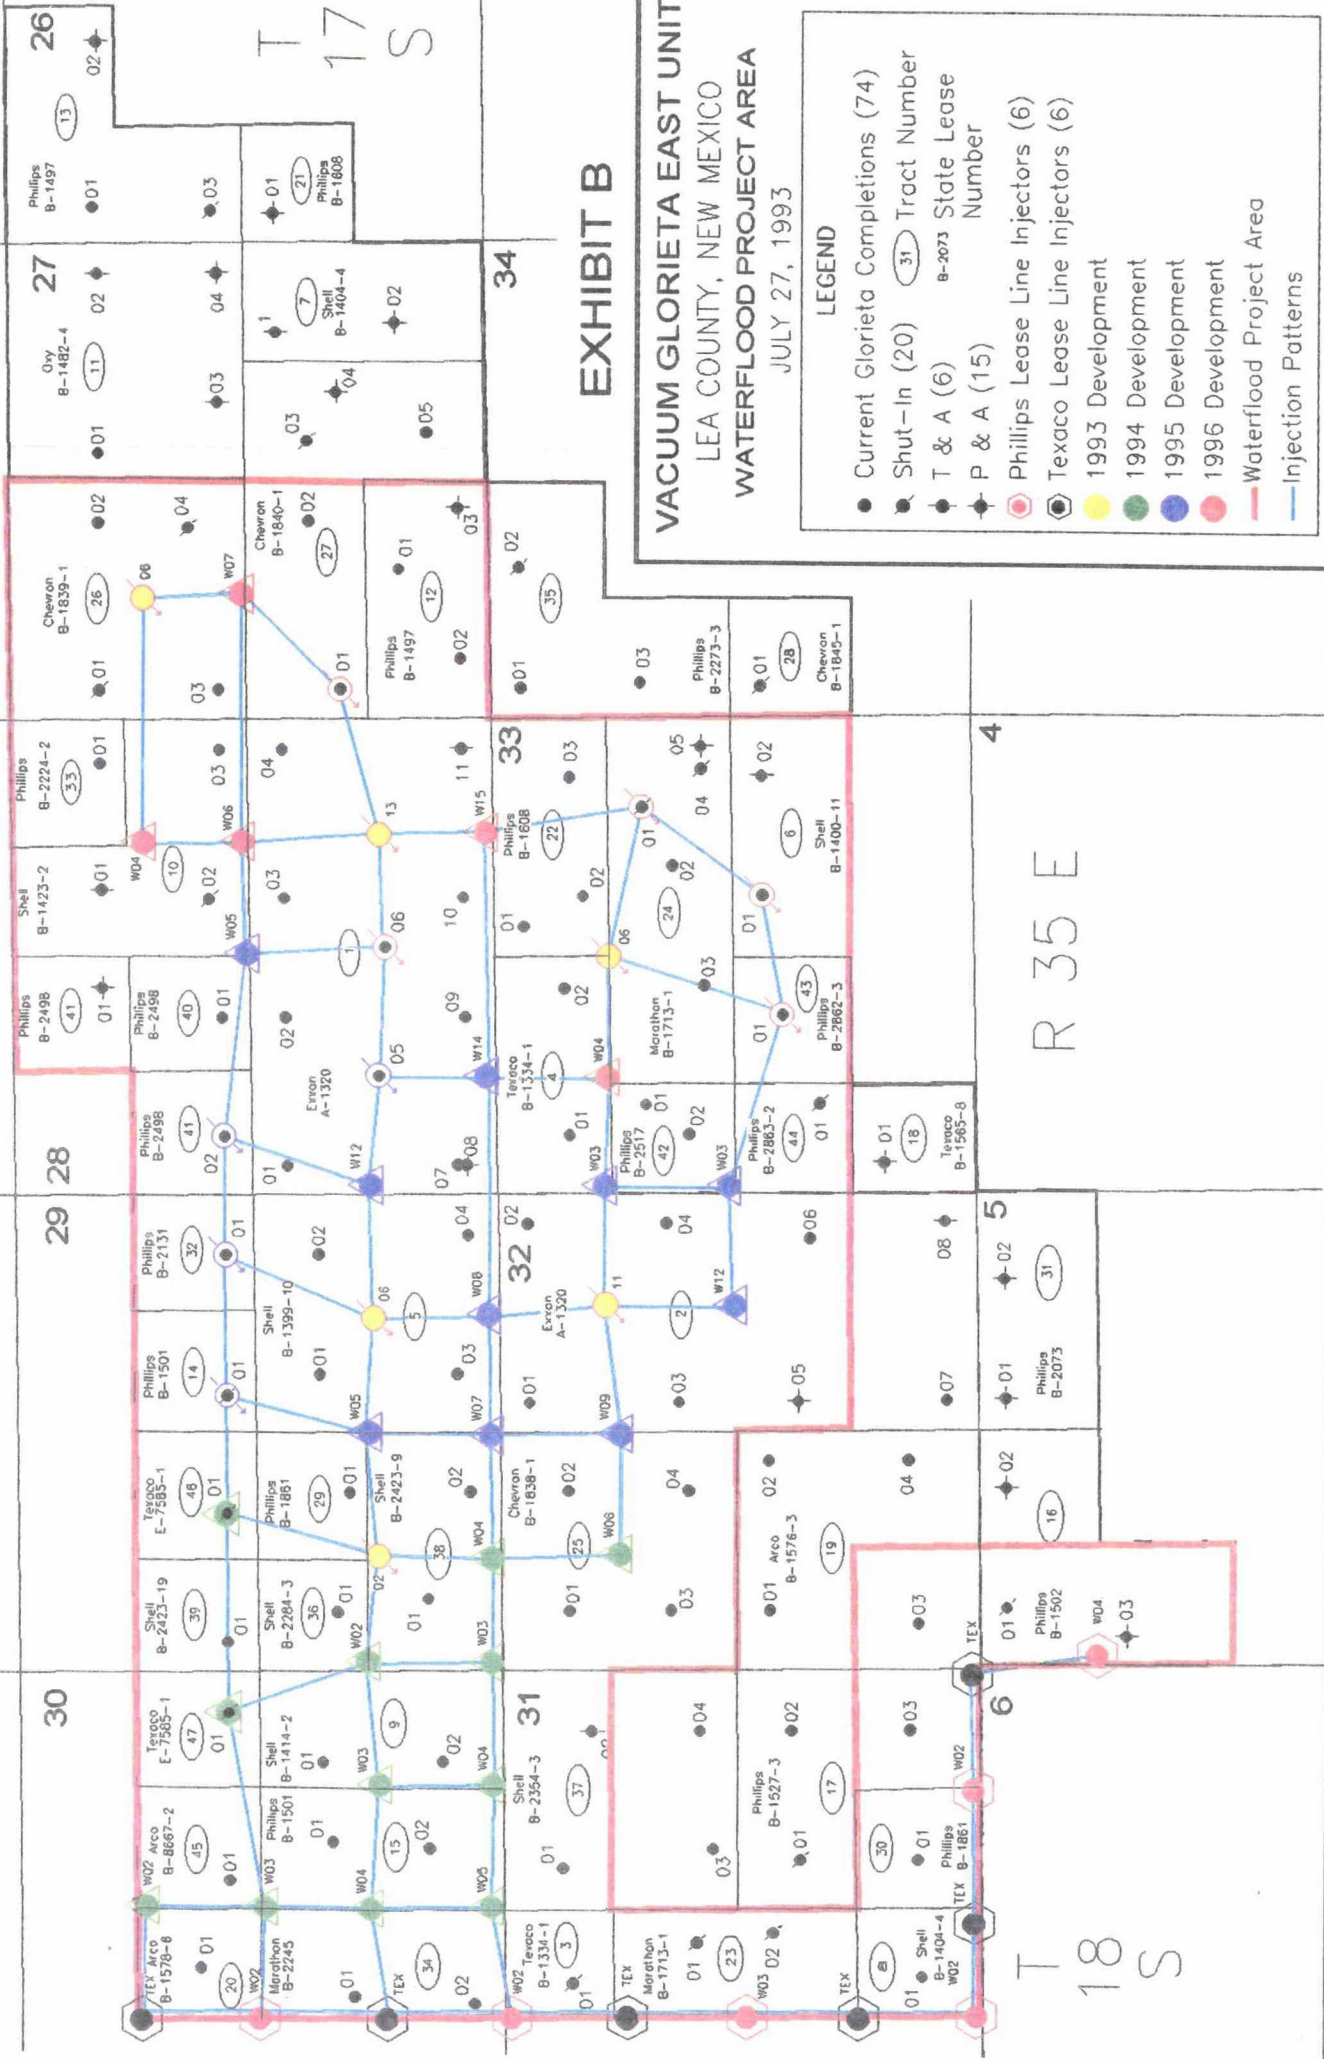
VACUUM GLORIETA EAST UNIT
LEA COUNTY, NEW MEXICO
WATERFLOOD PROJECT AREA
JULY 27, 1993

EXHIBIT B

LEGEND
Current Glorieta Completions (74)
Shut-In (20)
T & A (6)
P & A (15)
Phillips Lease Line Injectors (6)
Texaco Lease Line Injectors (6)
1993 Development
1994 Development
1995 Development
1996 Development
Waterflood Project Area
Injection Patterns
31 Tract Number
B-2073 State Lease Number

T 17 S
T 18 S
R 35 E

26 27 34 28 29 33 32 30 31 4 5 6

Phillips B-1497 13 01 03 02
Oxy B-1482-4 11 01 03 02 04
Phillips B-1608 21 01
Shell B-1404-4 7 1 02 03 04 05
Chevron B-1839-1 26 01 02 03 04 06 W07
Chevron B-1840-1 27 02 01
Phillips B-1497 12 01 02 03
35 01 02 03
Phillips B-2273-3
Chevron B-1845-1 28 01
Phillips B-2224-2 33 01 03 04
Shell B-1423-2 10 01 02 03 W04 W05 W06
13 W15 11 06 10 09
Phillips B-1608 22 01 02 03 04 05
Shell B-1400-11 6 01 02
24 01 02 03 06
Marathon B-1713-1
Phillips B-2862-3 43 01
Phillips B-2498 41 01
Phillips B-2498 40 01
Exxon A-1320 1 02 05 W14
Texaco B-1334-1 4 W04 01
Phillips B-2517 42 01 02 W03
Phillips B-2863-2 44 01 W03
Texaco B-1565-8 18 01
Phillips B-2498 41 02 01 W12 07 08
Phillips B-2131 32 01 02 04
Shell B-1399-10 5 06 W08 02
Exxon A-1320 11 2 W12 04 06 08
Phillips B-2073 31 01 02 07
Phillips B-1501 14 01 W05 03 W07 01 W09 03 05
Texaco E-7585-1 48 01
Phillips B-1861 29 01
Shell B-2423-9 38 02 W04
Chevron B-1838-1 25 02 W06 04
Arco B-1576-3 19 01 02 04
16 02
Shell B-2423-19 39 01
Shell B-2284-3 36 01 02 W02 W03
Phillips B-1502 01 W04 03 TEX
Texaco E-7585-1 47 01
Shell B-1414-2 9 01 02 W03 W04
Shell B-2354-3 37 01 02
04 03
Phillips B-1527-3 17 01 02
30 01 03 W02
Phillips B-1861
Arco B-8667-2 45 01 W02 W03
Phillips B-1501 15 01 02 W04 W05
Arco B-1578-8 20 01 W02 TEX
Marathon B-2245 01
34 02 TEX
Texaco B-1334-1 3 01 W02
Marathon B-1713-1 23 01 02 W03 TEX
Shell B-1404-4 a 01 W02 TEX